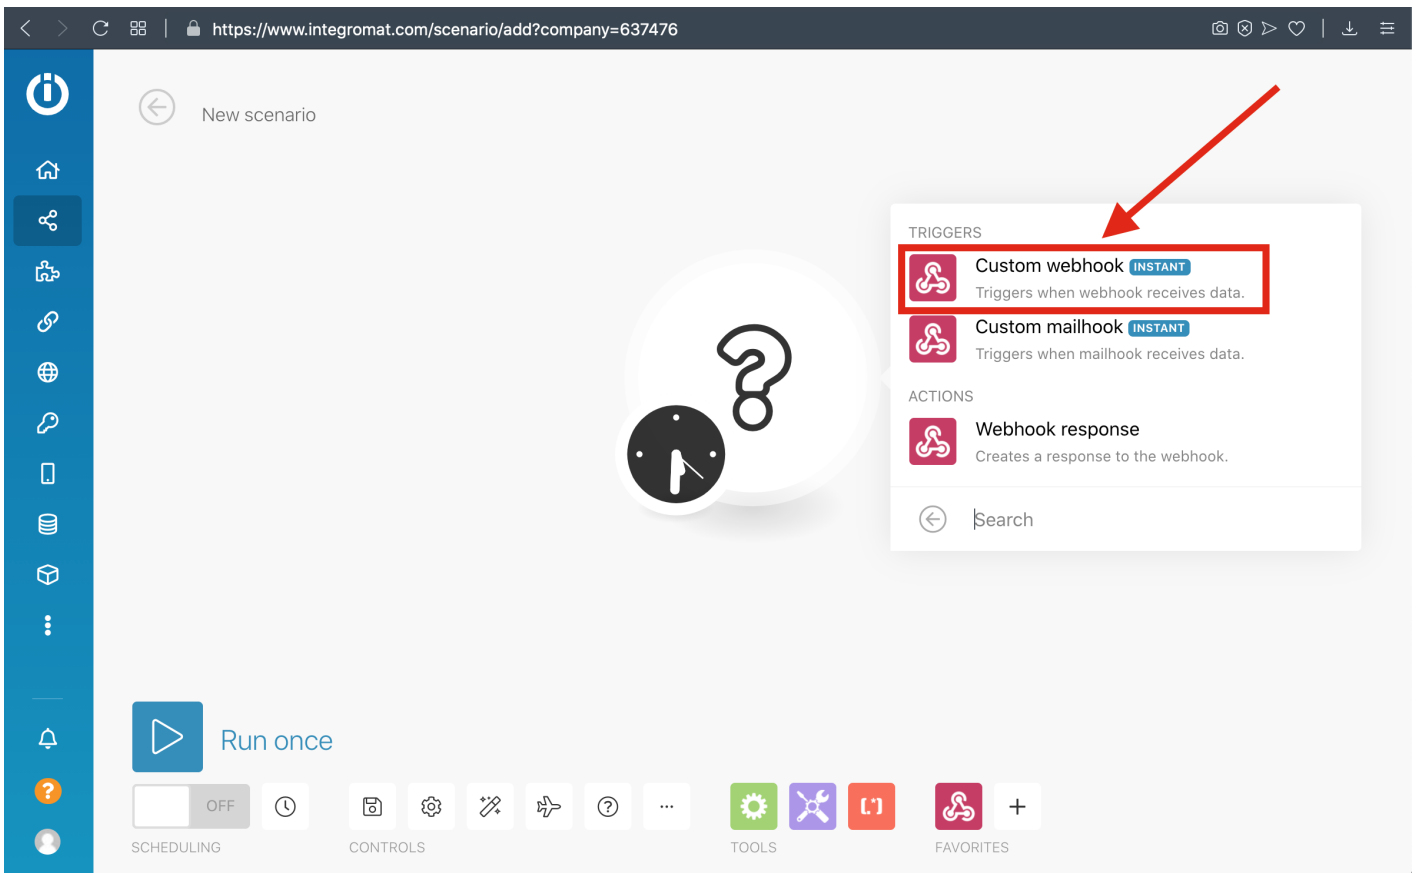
https://www.integromat.com/scenario/add?company=637476

New scenario

TRIGGERS

Custom webhook INSTANT
Triggers when webhook receives data.

Custom mailhook INSTANT
Triggers when mailhook receives data.

ACTIONS

Webhook response
Creates a response to the webhook.

Search

Run once

OFF

SCHEDULING

CONTROLS

...

TOOLS

FAVORITES

+